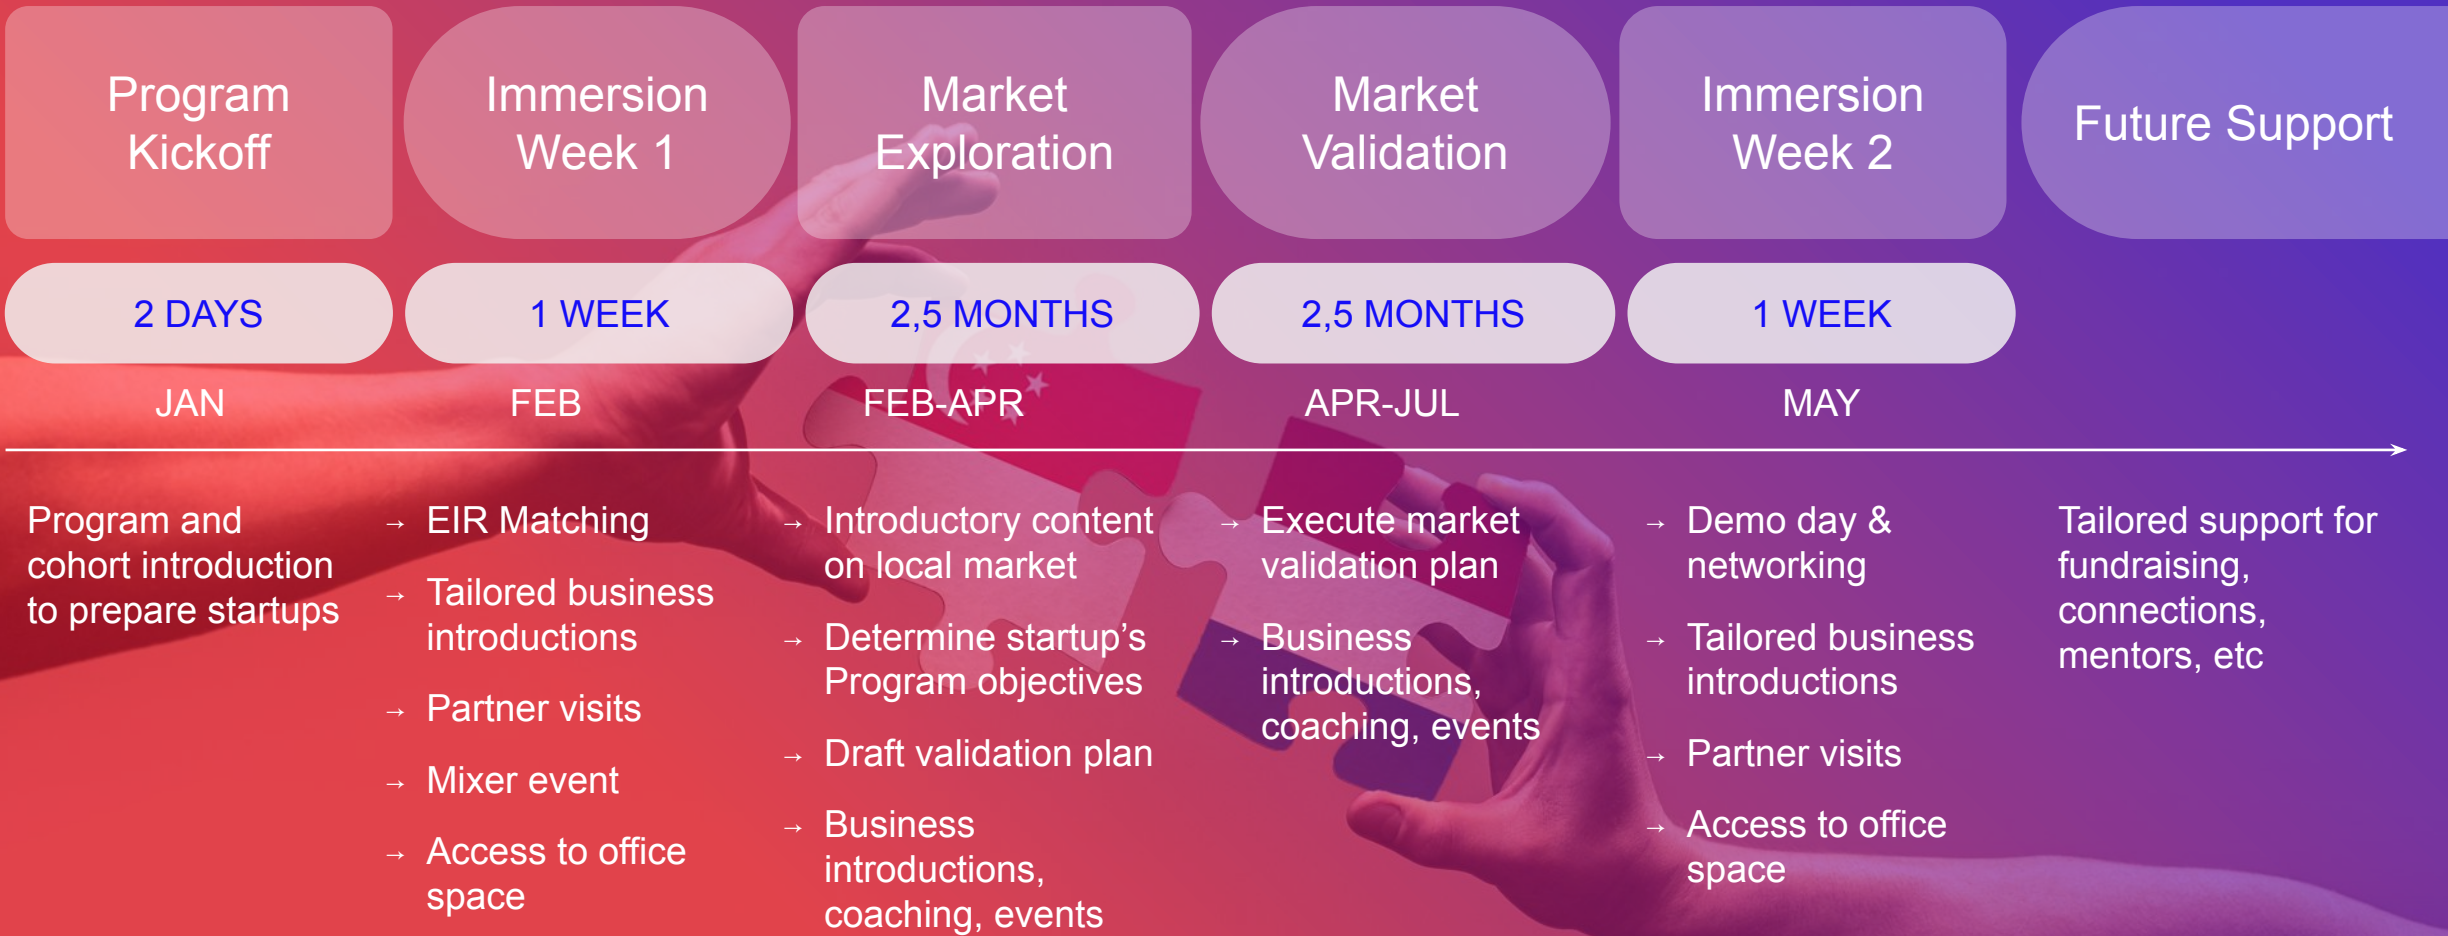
Program Kickoff

Immersion Week 1

Market Exploration

Market Validation

Immersion Week 2

Future Support

2 DAYS

1 WEEK

2,5 MONTHS

2,5 MONTHS

1 WEEK

JAN

FEB

FEB-APR

APR-JUL

MAY

Program and cohort introduction to prepare startups

→ EIR Matching

→ Tailored business introductions

→ Partner visits

→ Mixer event

→ Access to office space

→ Introductory content on local market

→ Determine startup’s Program objectives

→ Draft validation plan

→ Business introductions, coaching, events

→ Execute market validation plan

→ Business introductions, coaching, events

→ Demo day & networking

→ Tailored business introductions

→ Partner visits

→ Access to office space

Tailored support for fundraising, connections, mentors, etc